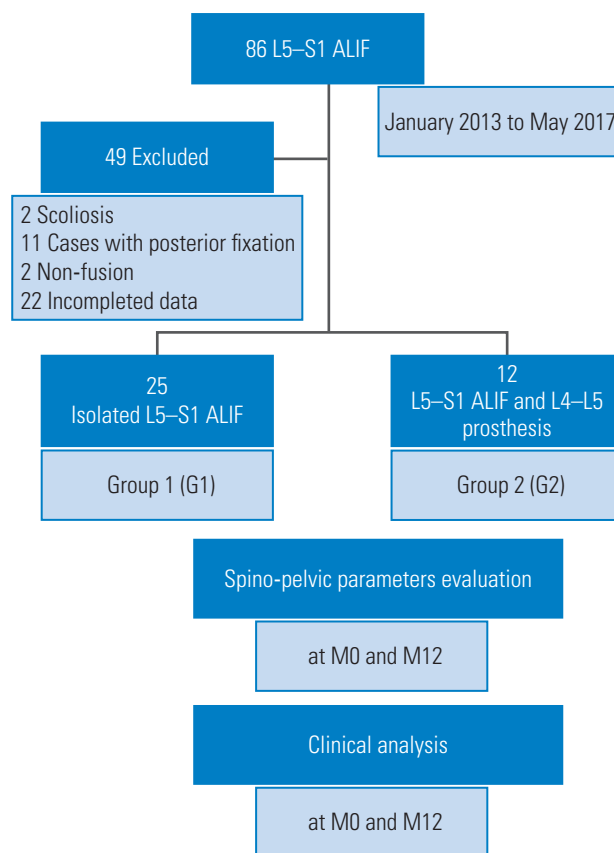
86 L5–S1 ALIF

January 2013 to May 2017

49 Excluded

2 Scoliosis
11 Cases with posterior fixation
2 Non-fusion
22 Incompleted data

25
Isolated L5–S1 ALIF

Group 1 (G1)

12
L5–S1 ALIF and L4–L5 prosthesis

Group 2 (G2)

Spino-pelvic parameters evaluation

at M0 and M12

Clinical analysis

at M0 and M12